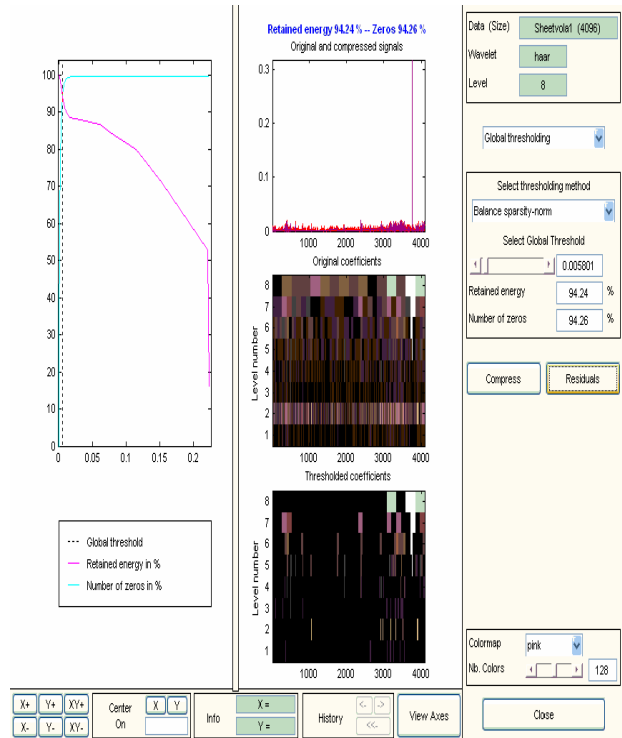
100
90
80
70
60
50
40
30
20
10
0
0
0.05
0.1
0.15
0.2

Global threshold
Retained energy in %
Number of zeros in %

Retained energy 94.24 % -- Zeros 94.26 %
Original and compressed signals
0.3
0.2
0.1
0
1000
2000
3000
4000

Original coefficients
Level number
8
7
6
5
4
3
2
1
1000
2000
3000
4000

Thresholded coefficients
Level number
8
7
6
5
4
3
2
1
1000
2000
3000
4000

Data (Size) Sheetvola1 (4096)
Wavelet haar
Level 8

Global thresholding

Select thresholding method
Balance sparsity-norm
Select Global Threshold
0.005801
Retained energy 94.24 %
Number of zeros 94.26 %

Compress
Residuals

Colormap pink
Nb. Colors 128

X+ Y+ XY+
X- Y- XY-
Center On
X Y
Info
X =
Y =
History
<- ->
<<-
View Axes
Close